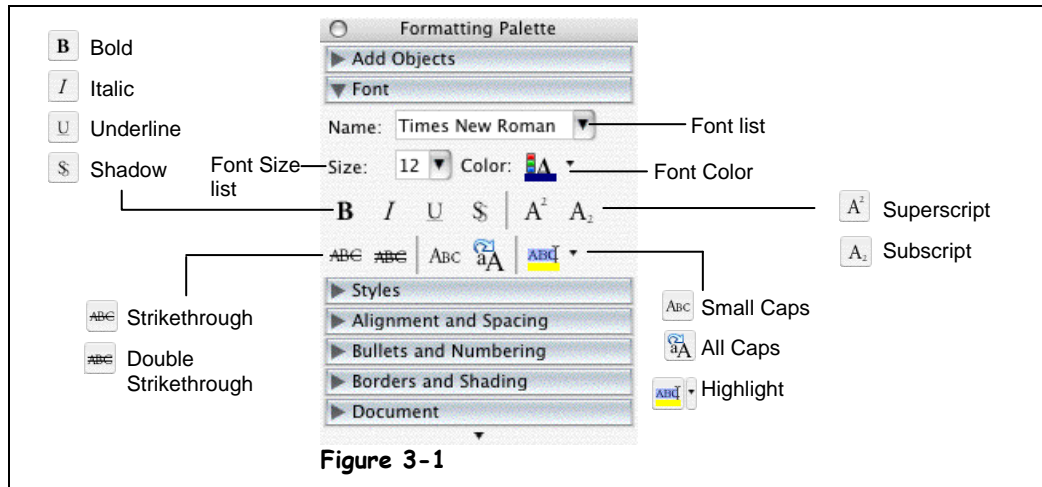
B Bold

I Italic

U Underline

S Shadow

Formatting Palette

Add Objects

Font

Name: Times New Roman

Font list

Font Size list

Size: 12 Color:

Font Color

B I U S $A^2$ $A_2$

$A^2$ Superscript

$A_2$ Subscript

ABC ABC ABC aA ABC

Styles

Alignment and Spacing

Bullets and Numbering

Borders and Shading

Document

ABC Strikethrough

ABC Double Strikethrough

ABC Small Caps

aA All Caps

ABC Highlight

Figure 3-1